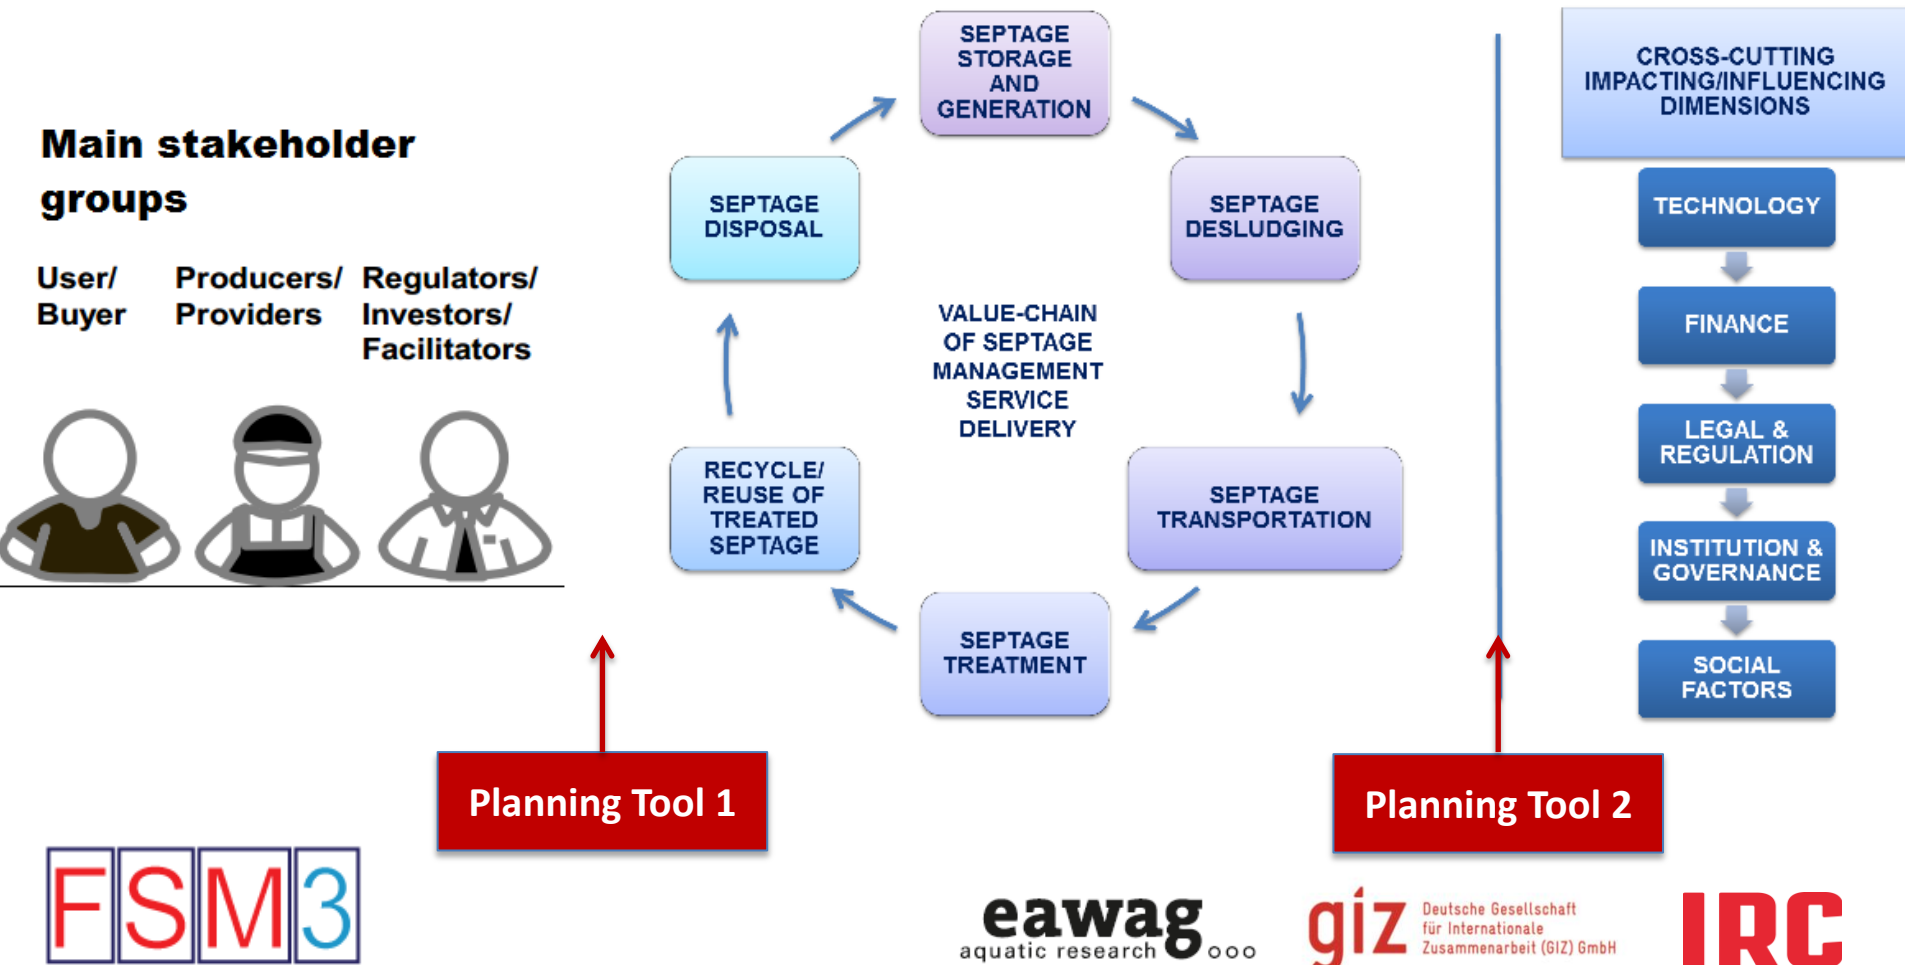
Main stakeholder groups

User/ Buyer

Producers/ Providers

Regulators/ Investors/ Facilitators

SEPTAGE STORAGE AND GENERATION

SEPTAGE DESLUDGING

SEPTAGE TRANSPORTATION

SEPTAGE TREATMENT

RECYCLE/ REUSE OF TREATED SEPTAGE

SEPTAGE DISPOSAL

VALUE-CHAIN OF SEPTAGE MANAGEMENT SERVICE DELIVERY

CROSS-CUTTING IMPACTING/INFLUENCING DIMENSIONS

TECHNOLOGY

FINANCE

LEGAL & REGULATION

INSTITUTION & GOVERNANCE

SOCIAL FACTORS

Planning Tool 1

Planning Tool 2

FSM3

eawag aquatic research

giz Deutsche Gesellschaft für Internationale Zusammenarbeit (GIZ) GmbH

IRC